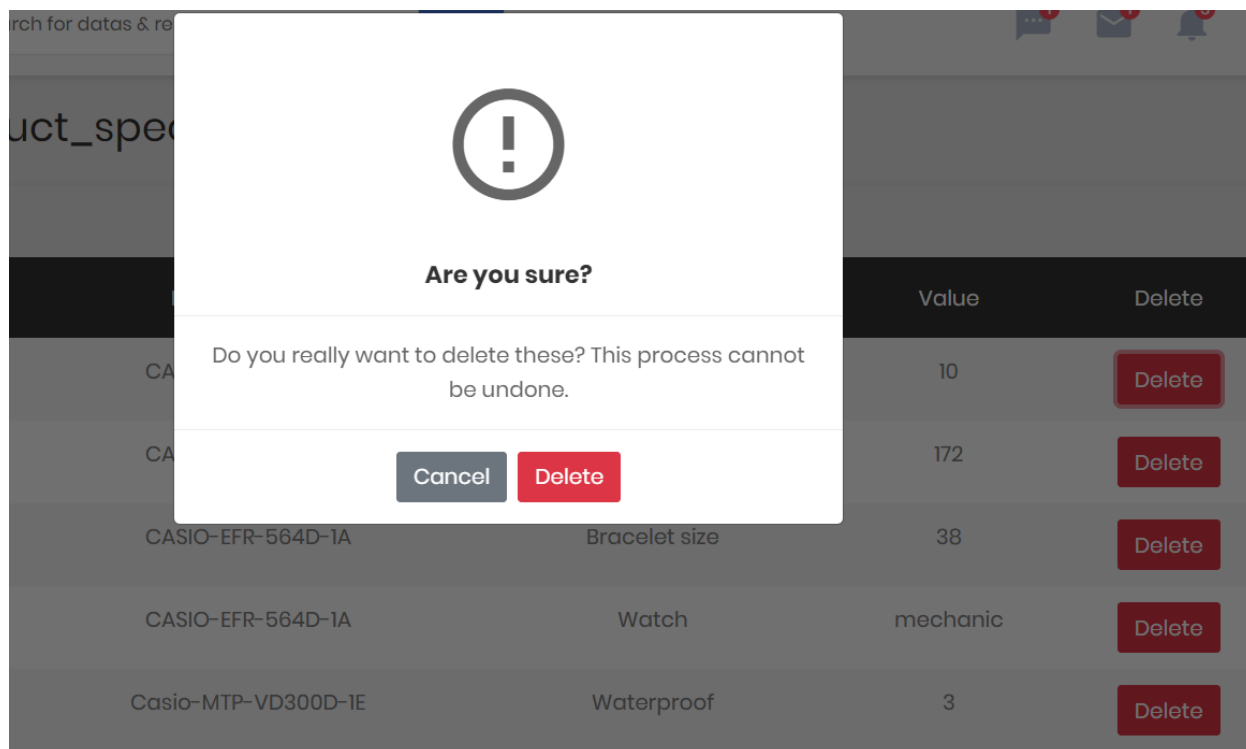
rch for datas & re

uct_spe

Are you sure?

Do you really want to delete these? This process cannot be undone.

Cancel Delete

| | | Value | Delete |
|---|---|---|---|
| CA | | 10 | Delete |
| CA | | 172 | Delete |
| CASIO-EFR-564D-1A | Bracelet size | 38 | Delete |
| CASIO-EFR-564D-1A | Watch | mechanic | Delete |
| Casio-MTP-VD300D-1E | Waterproof | 3 | Delete |